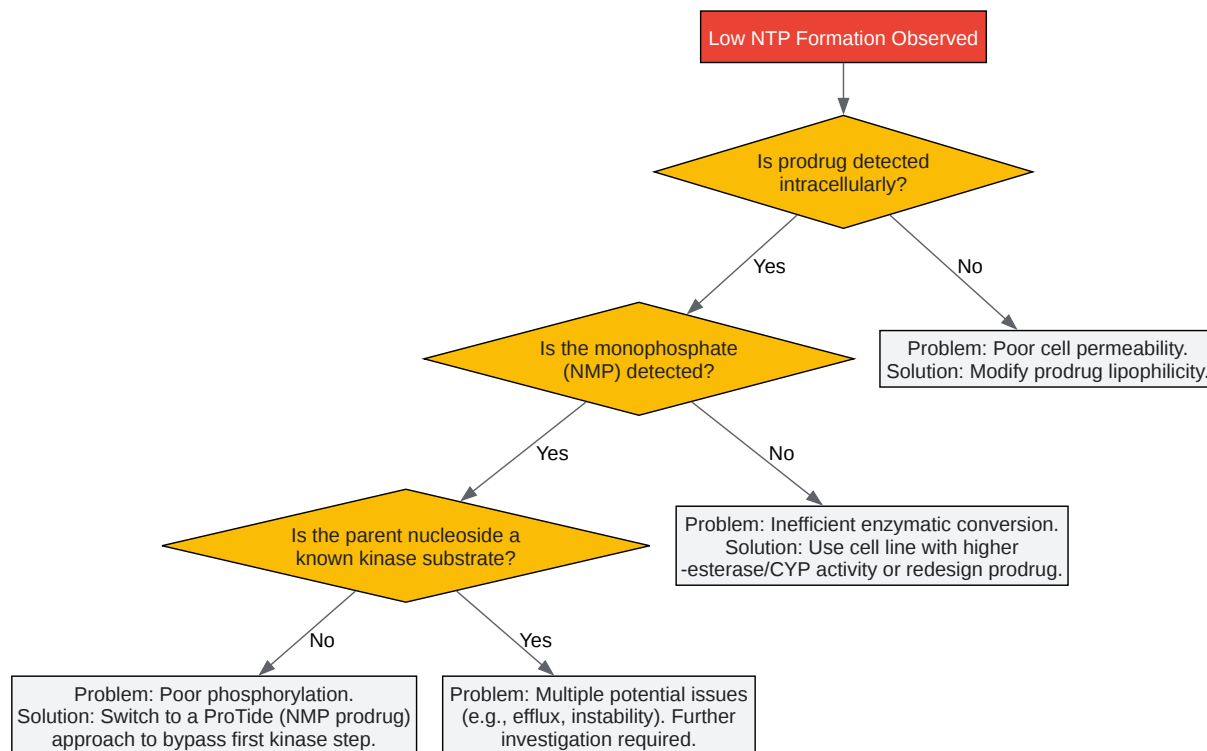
Low NTP Formation Observed

Is prodrug detected intracellularly?

Yes

No

Problem: Poor cell permeability.
Solution: Modify prodrug lipophilicity.

Is the monophosphate (NMP) detected?

Yes

No

Problem: Inefficient enzymatic conversion.
Solution: Use cell line with higher -esterase/CYP activity or redesign prodrug.

Is the parent nucleoside a known kinase substrate?

No

Yes

Problem: Poor phosphorylation.
Solution: Switch to a ProTide (NMP prodrug) approach to bypass first kinase step.

Problem: Multiple potential issues (e.g., efflux, instability). Further investigation required.